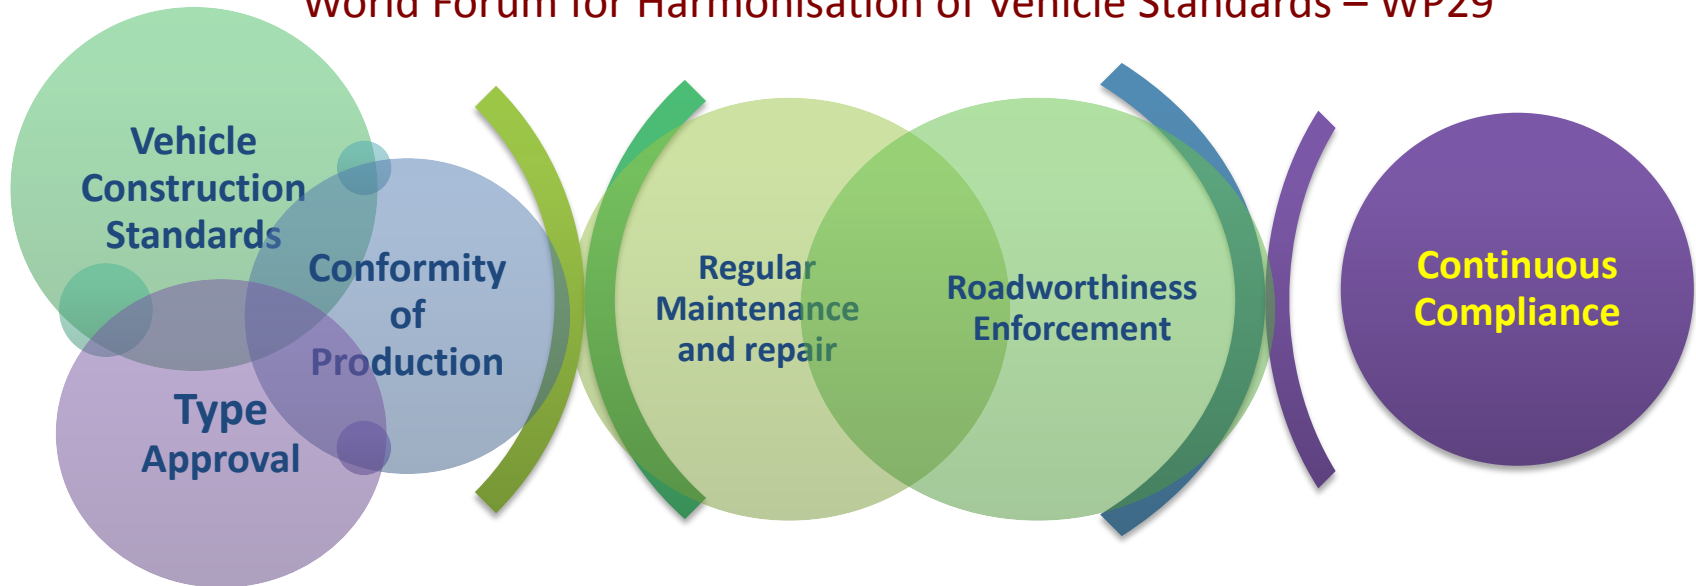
World Forum for Harmonisation of Vehicle Standards – WP29

Vehicle Construction Standards

Conformity of Production

Type Approval

Regular Maintenance and repair

Roadworthiness Enforcement

Continuous Compliance